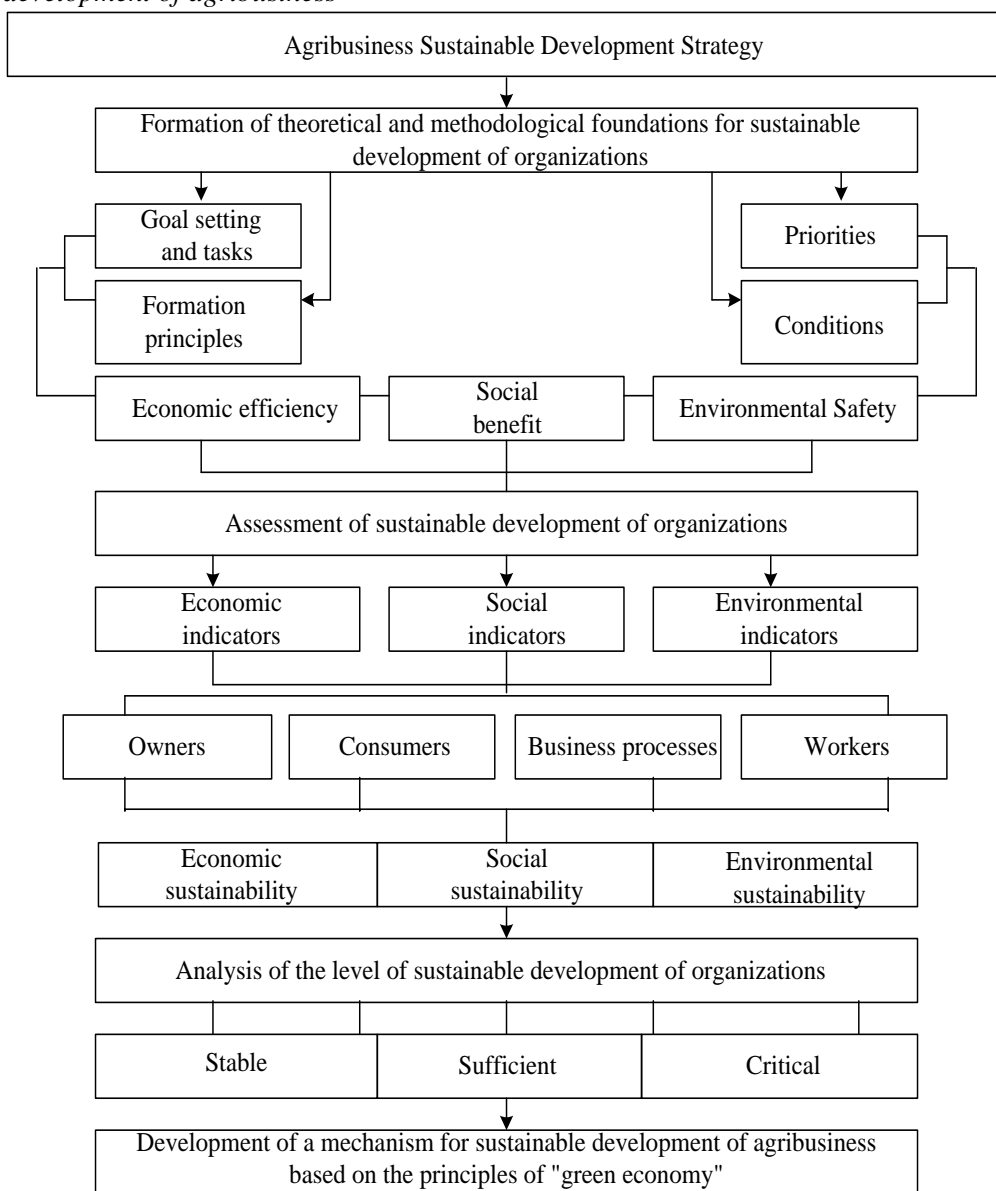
development of agribusiness

Agribusiness Sustainable Development Strategy

Formation of theoretical and methodological foundations for sustainable development of organizations

Goal setting and tasks

Formation principles

Priorities

Conditions

Economic efficiency

Social benefit

Environmental Safety

Assessment of sustainable development of organizations

Economic indicators

Social indicators

Environmental indicators

Owners

Consumers

Business processes

Workers

Economic sustainability

Social sustainability

Environmental sustainability

Analysis of the level of sustainable development of organizations

Stable

Sufficient

Critical

Development of a mechanism for sustainable development of agribusiness based on the principles of "green economy"